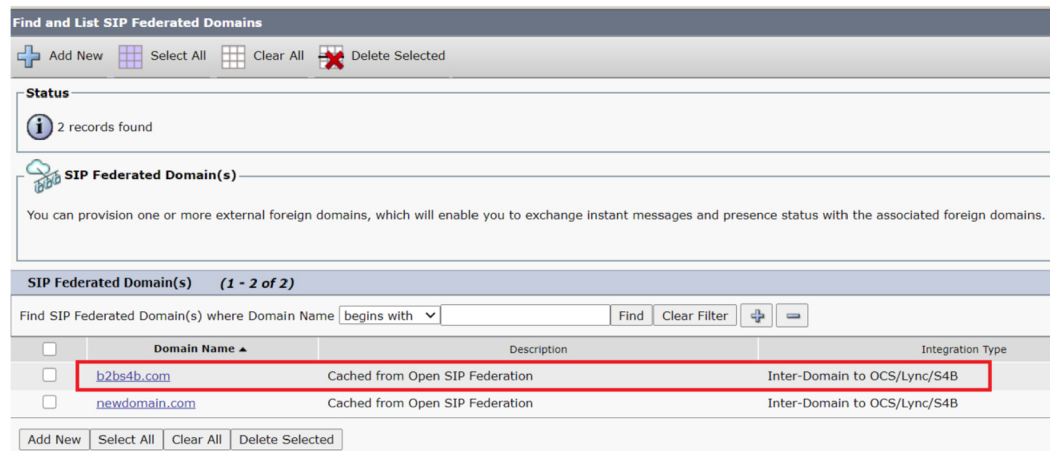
Find and List SIP Federated Domains

Add New Select All Clear All Delete Selected

Status

2 records found

SIP Federated Domain(s)

You can provision one or more external foreign domains, which will enable you to exchange instant messages and presence status with the associated foreign domains.

SIP Federated Domain(s) (1 - 2 of 2)

Find SIP Federated Domain(s) where Domain Name begins with Find Clear Filter

| | Domain Name ▲ | Description | Integration Type |
|---|---|---|---|
| | b2bs4b.com | Cached from Open SIP Federation | Inter-Domain to OCS/Lync/S4B |
| | newdomain.com | Cached from Open SIP Federation | Inter-Domain to OCS/Lync/S4B |

Add New Select All Clear All Delete Selected